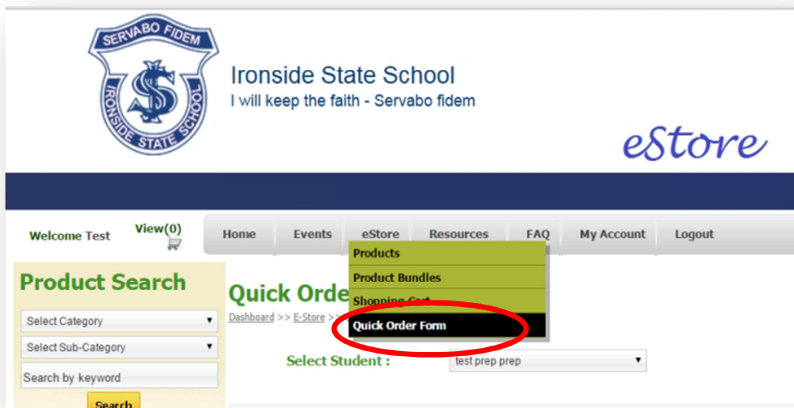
SERVABO FIDEM
IRONSIDE STATE SCHOOL
IS

Ironside State School
I will keep the faith - Servabo fidem

eStore

Welcome Test

View(0)

Home
Events
eStore
Resources
FAQ
My Account
Logout

Products
Product Bundles
Shopping Cart
Quick Order Form

Product Search

Select Category
Select Sub-Category
Search by keyword
Search

Quick Orde

Dashboard >> E-Store >

Select Student :
test prep prep